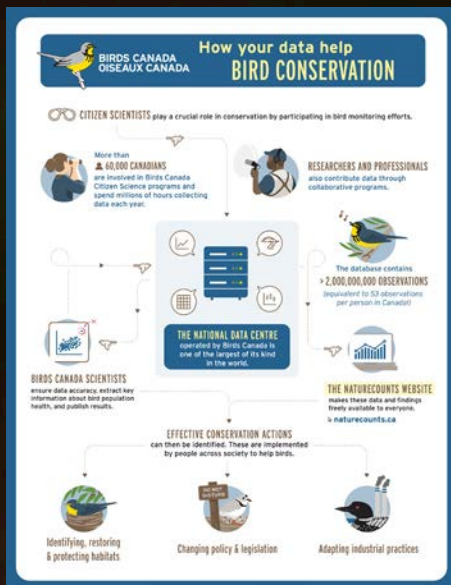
BIRDS CANADA
OISEAUX CANADA

How your data help
BIRD CONSERVATION

CITIZEN SCIENTISTS play a crucial role in conservation by participating in bird monitoring efforts.

More than 60,000 CANADIANS are involved in Birds Canada Citizen Science programs and spend millions of hours collecting data each year.

RESEARCHERS AND PROFESSIONALS also contribute data through collaborative programs.

The database contains > 2,000,000,000 OBSERVATIONS (equivalent to 53 observations per person in Canada!)

THE NATIONAL DATA CENTRE operated by Birds Canada is one of the largest of its kind in the world.

BIRDS CANADA SCIENTISTS ensure data accuracy, extract key information about bird population health, and publish results.

THE NATURECOUNTS WEBSITE makes these data and findings freely available to everyone.
naturecounts.ca

EFFECTIVE CONSERVATION ACTIONS can then be identified. These are implemented by people across society to help birds.

DO NOT DISTURB

Identifying, restoring & protecting habitats

Changing policy & legislation

Adapting industrial practices